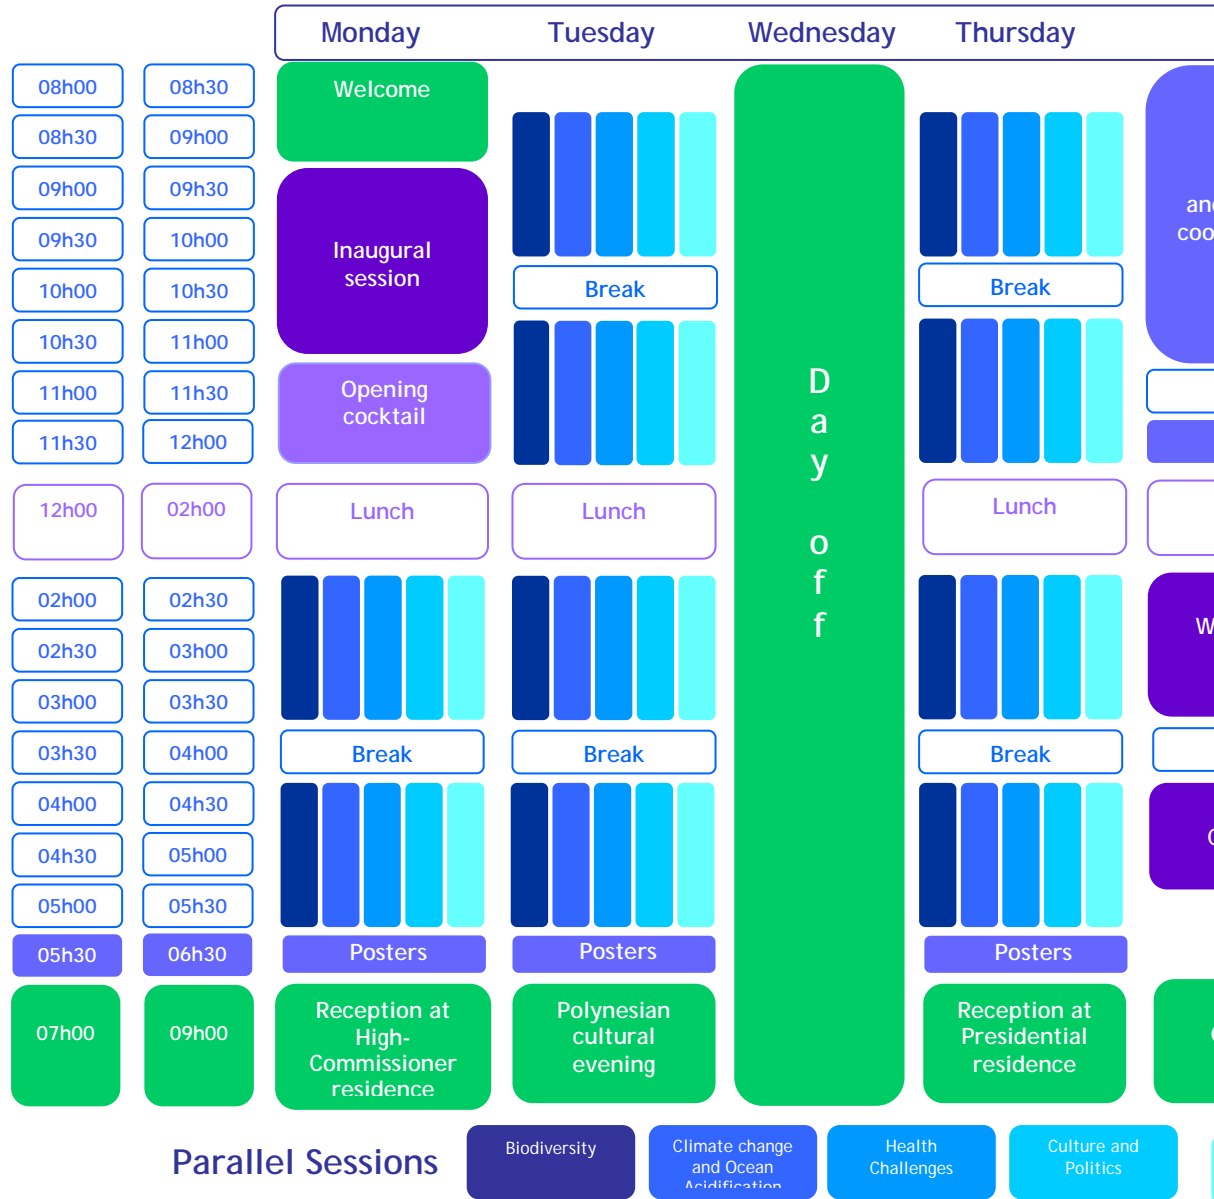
Monday Tuesday Wednesday Thursday

| | |
|---|---|
| 08h00 | 08h30 |
| 08h30 | 09h00 |
| 09h00 | 09h30 |
| 09h30 | 10h00 |
| 10h00 | 10h30 |
| 10h30 | 11h00 |
| 11h00 | 11h30 |
| 11h30 | 12h00 |
| 12h00 | 02h00 |
| 02h00 | 02h30 |
| 02h30 | 03h00 |
| 03h00 | 03h30 |
| 03h30 | 04h00 |
| 04h00 | 04h30 |
| 04h30 | 05h00 |
| 05h00 | 05h30 |
| 05h30 | 06h30 |
| 07h00 | 09h00 |

Welcome

Inaugural session

Opening cocktail

Lunch

Break

Posters

Reception at High-Commissioner residence

Break

Break

Lunch

Break

Posters

Polynesian cultural evening

D a y o f f

Break

Lunch

Break

Posters

Reception at Presidential residence

an
coo

W

C

Parallel Sessions

Biodiversity

Climate change and Ocean Acidification

Health Challenges

Culture and Politics